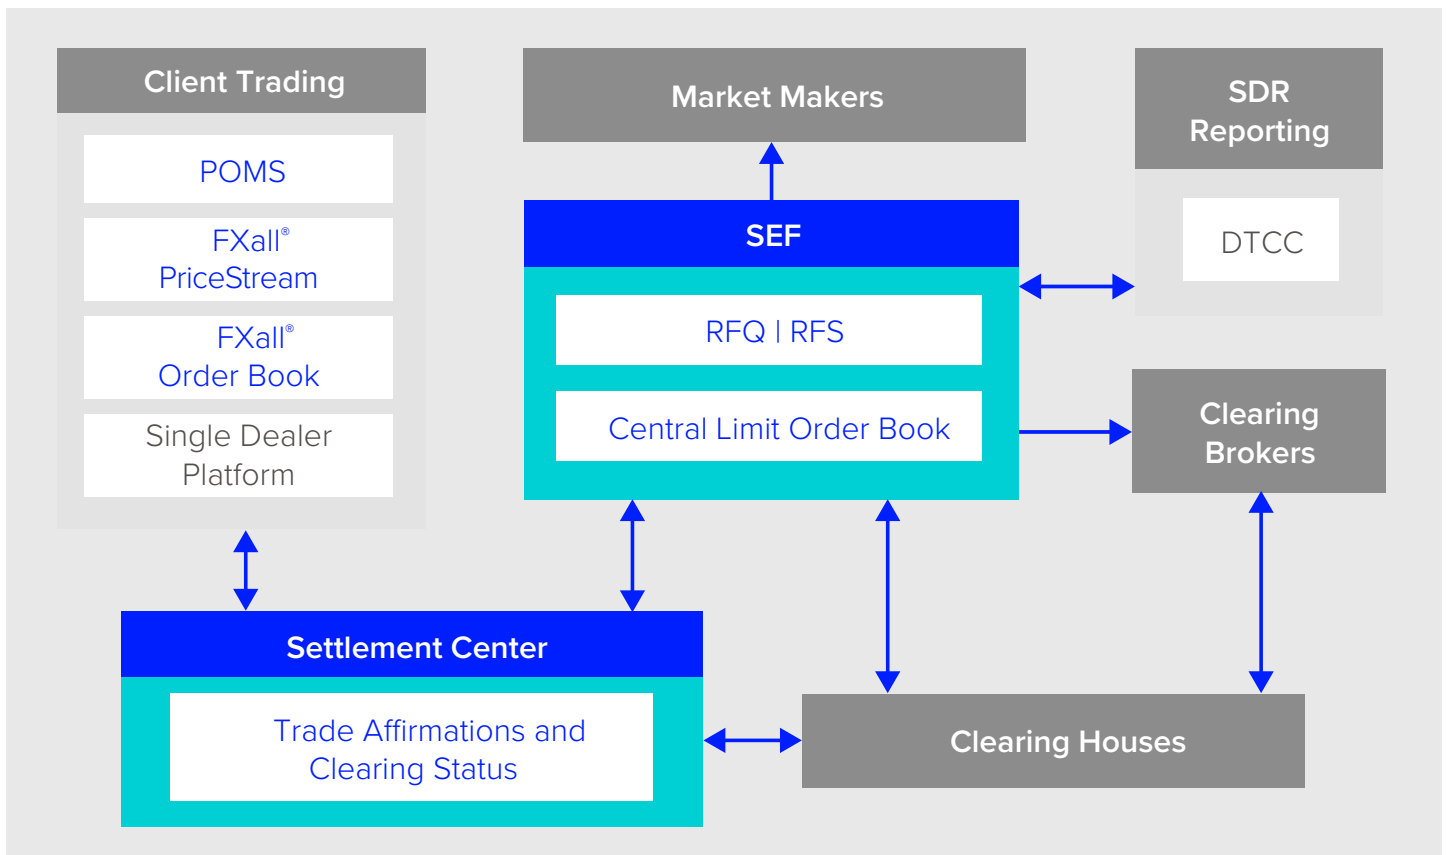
Client Trading

POMS

FXall®
PriceStream

FXall®
Order Book

Single Dealer
Platform

Market Makers

SEF

RFQ | RFS

Central Limit Order Book

SDR
Reporting

DTCC

Clearing
Brokers

Settlement Center

Trade Affirmations and
Clearing Status

Clearing Houses